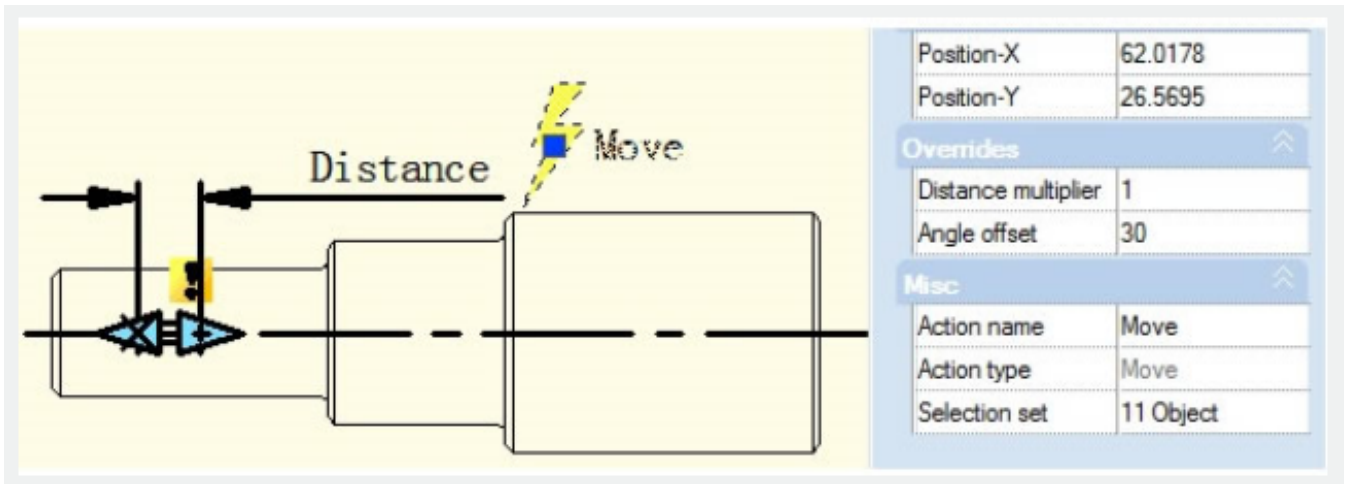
Distance

Move

| Position-X | 62.0178 |
|---|---|
| Position-Y | 26.5695 |

Overrides

| Distance multiplier | 1 |
|---|---|
| Angle offset | 30 |

Misc

| Action name | Move |
|---|---|
| Action type | Move |
| Selection set | 11 Object |